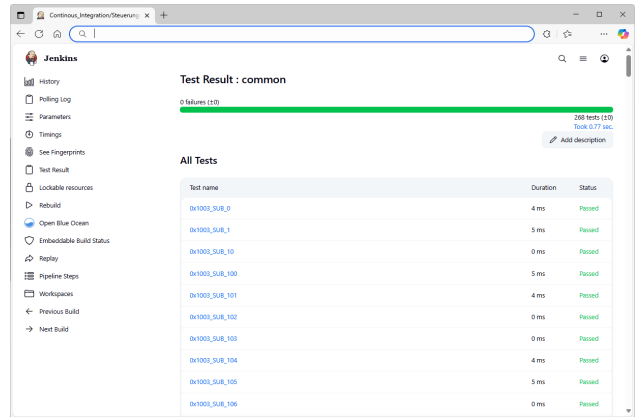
Continous_Integration/Steuerung

Jenkins

History
Polling Log
Parameters
Timings
See Fingerprints
Test Result
Lockable resources
Rebuild
Open Blue Ocean
Embeddable Build Status
Replay
Pipeline Steps
Workspaces
Previous Build
Next Build

Test Result : common

0 failures (±0)

268 tests (±0)
Took 0.77 sec.

Add description

All Tests

| Test name | Duration | Status |
|---|---|---|
| 0x1003_SUB_0 | 4 ms | Passed |
| 0x1003_SUB_1 | 5 ms | Passed |
| 0x1003_SUB_10 | 0 ms | Passed |
| 0x1003_SUB_100 | 5 ms | Passed |
| 0x1003_SUB_101 | 4 ms | Passed |
| 0x1003_SUB_102 | 0 ms | Passed |
| 0x1003_SUB_103 | 0 ms | Passed |
| 0x1003_SUB_104 | 4 ms | Passed |
| 0x1003_SUB_105 | 5 ms | Passed |
| 0x1003_SUB_106 | 0 ms | Passed |